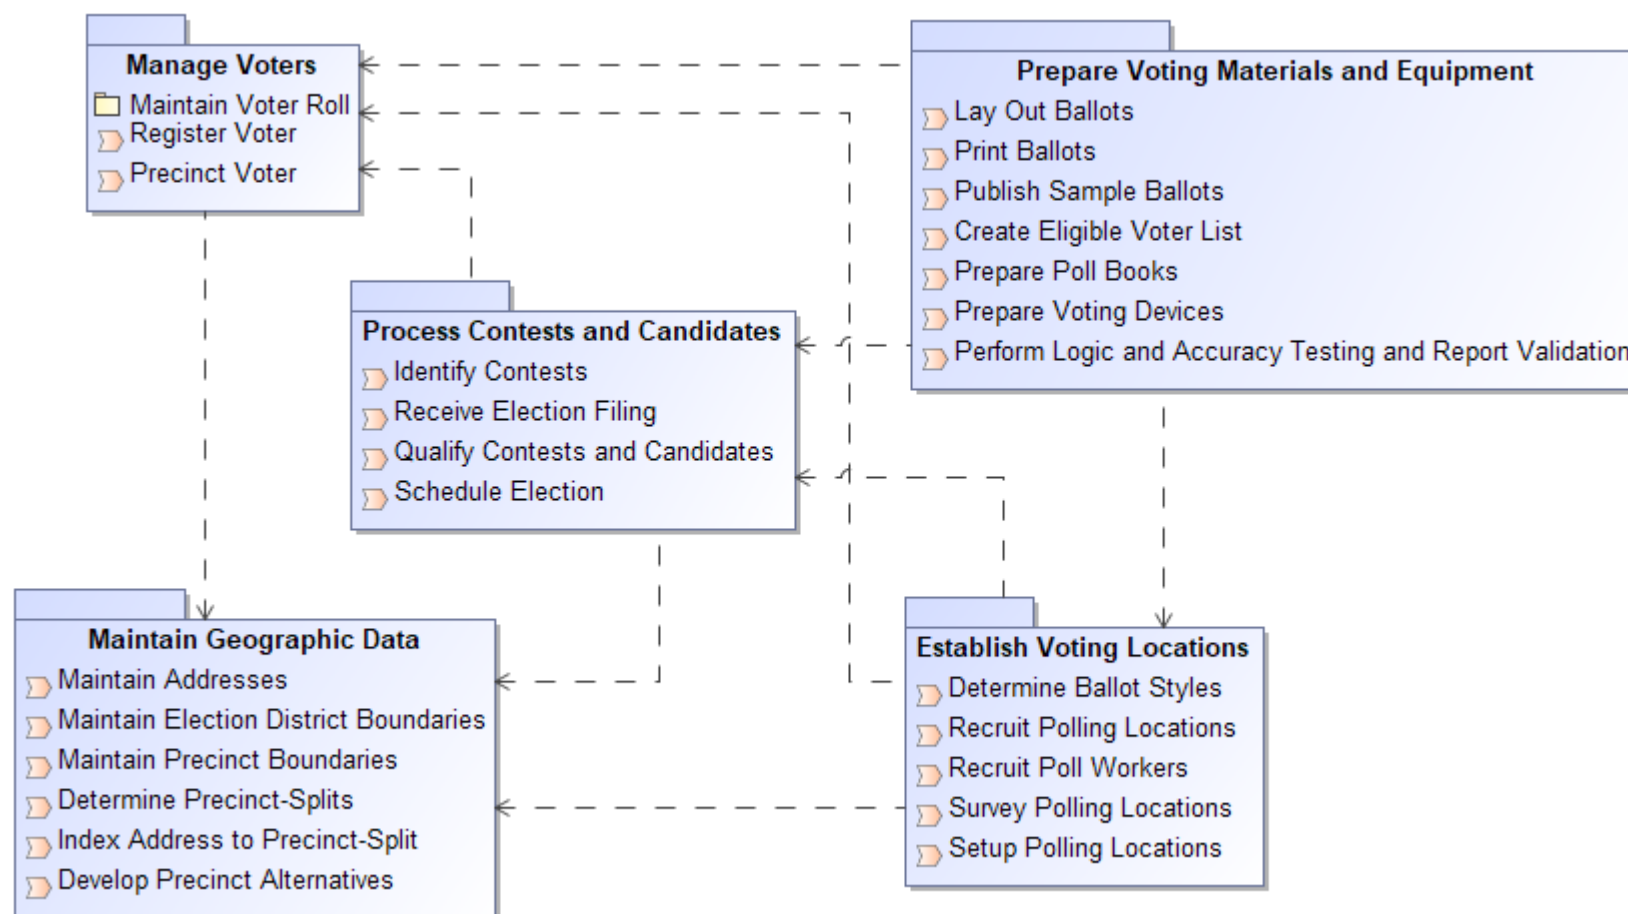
Manage Voters
Maintain Voter Roll
Register Voter
Precinct Voter

Prepare Voting Materials and Equipment
Lay Out Ballots
Print Ballots
Publish Sample Ballots
Create Eligible Voter List
Prepare Poll Books
Prepare Voting Devices
Perform Logic and Accuracy Testing and Report Validation

Process Contests and Candidates
Identify Contests
Receive Election Filing
Qualify Contests and Candidates
Schedule Election

Maintain Geographic Data
Maintain Addresses
Maintain Election District Boundaries
Maintain Precinct Boundaries
Determine Precinct-Splits
Index Address to Precinct-Split
Develop Precinct Alternatives

Establish Voting Locations
Determine Ballot Styles
Recruit Polling Locations
Recruit Poll Workers
Survey Polling Locations
Setup Polling Locations